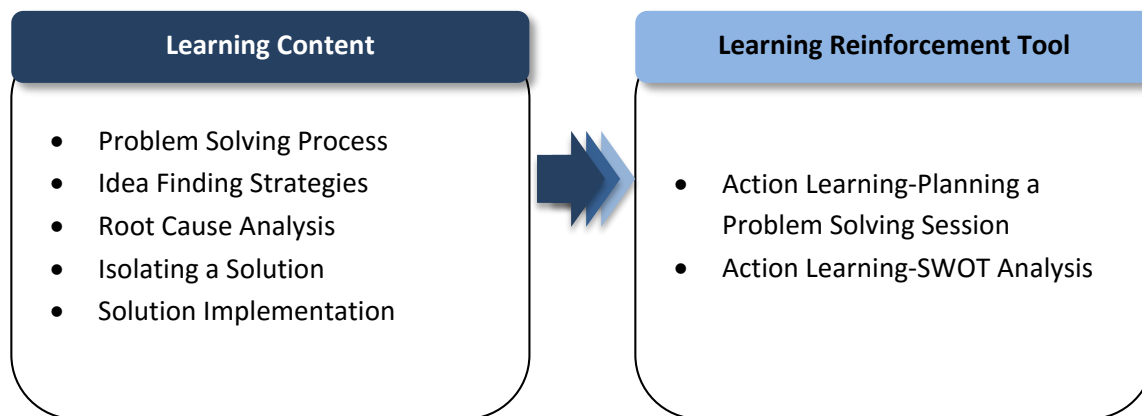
Learning Content

- Problem Solving Process
- Idea Finding Strategies
- Root Cause Analysis
- Isolating a Solution
- Solution Implementation

Learning Reinforcement Tool

- Action Learning-Planning a Problem Solving Session
- Action Learning-SWOT Analysis